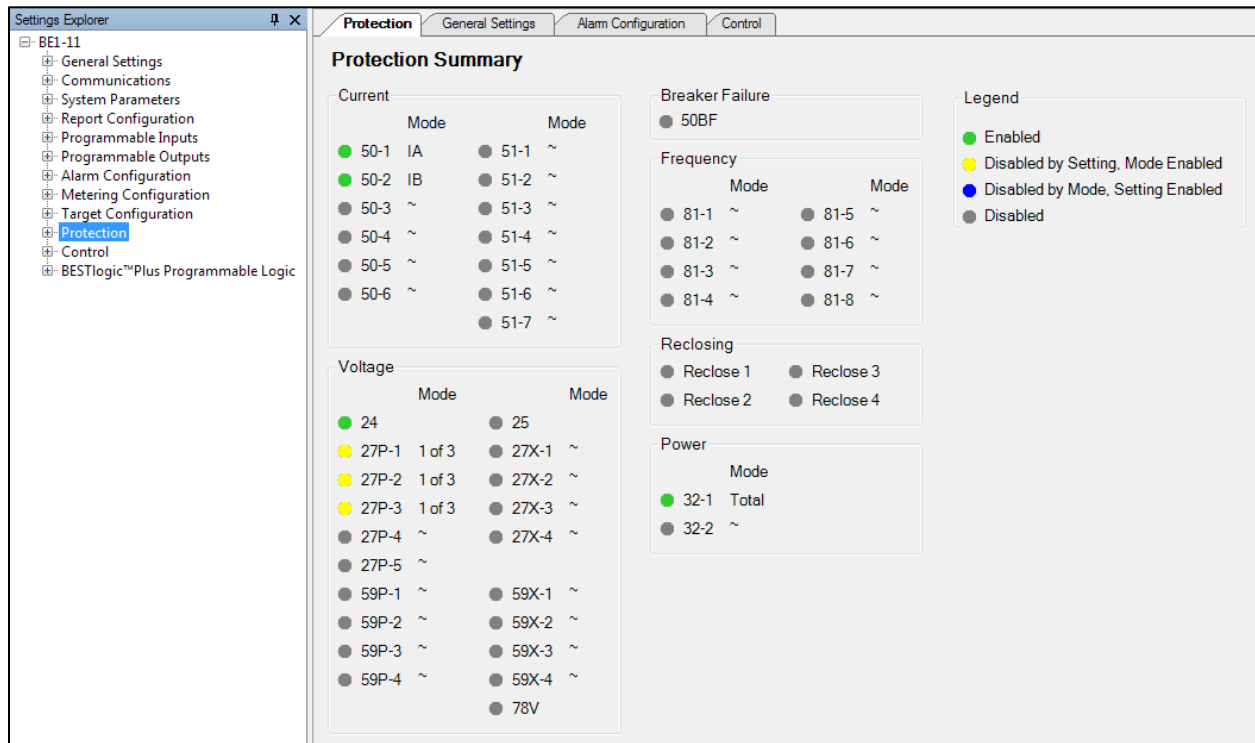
Settings Explorer

BE1-11
General Settings
Communications
System Parameters
Report Configuration
Programmable Inputs
Programmable Outputs
Alarm Configuration
Metering Configuration
Target Configuration
Protection
Control
BESTlogic™Plus Programmable Logic

Protection | General Settings | Alarm Configuration | Control

Protection Summary

Current

| | Mode | | Mode |
|---|---|---|---|
| 50-1 | IA | 51-1 | ~ |
| 50-2 | IB | 51-2 | ~ |
| 50-3 | ~ | 51-3 | ~ |
| 50-4 | ~ | 51-4 | ~ |
| 50-5 | ~ | 51-5 | ~ |
| 50-6 | ~ | 51-6 | ~ |
| | | 51-7 | ~ |

Voltage

| | Mode | | Mode |
|---|---|---|---|
| 24 | | 25 | |
| 27P-1 | 1 of 3 | 27X-1 | ~ |
| 27P-2 | 1 of 3 | 27X-2 | ~ |
| 27P-3 | 1 of 3 | 27X-3 | ~ |
| 27P-4 | ~ | 27X-4 | ~ |
| 27P-5 | ~ | | |
| 59P-1 | ~ | 59X-1 | ~ |
| 59P-2 | ~ | 59X-2 | ~ |
| 59P-3 | ~ | 59X-3 | ~ |
| 59P-4 | ~ | 59X-4 | ~ |
| | | 78V | |

Breaker Failure
50BF

Frequency

| | Mode | | Mode |
|---|---|---|---|
| 81-1 | ~ | 81-5 | ~ |
| 81-2 | ~ | 81-6 | ~ |
| 81-3 | ~ | 81-7 | ~ |
| 81-4 | ~ | 81-8 | ~ |

Reclosing
Reclose 1 Reclose 3
Reclose 2 Reclose 4

Power

| | Mode |
|---|---|
| 32-1 | Total |
| 32-2 | ~ |

Legend
Enabled
Disabled by Setting, Mode Enabled
Disabled by Mode, Setting Enabled
Disabled